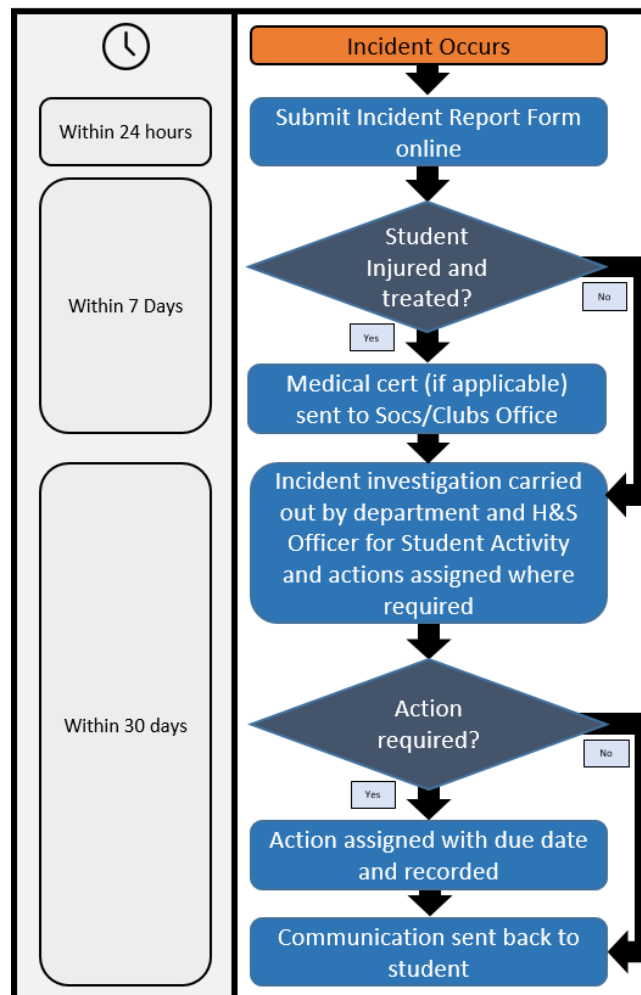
Within 24 hours

Within 7 Days

Within 30 days

Incident Occurs

Submit Incident Report Form online

Student Injured and treated?

No

Yes

Medical cert (if applicable) sent to Socs/Clubs Office

Incident investigation carried out by department and H&S Officer for Student Activity and actions assigned where required

Action required?

No

Yes

Action assigned with due date and recorded

Communication sent back to student